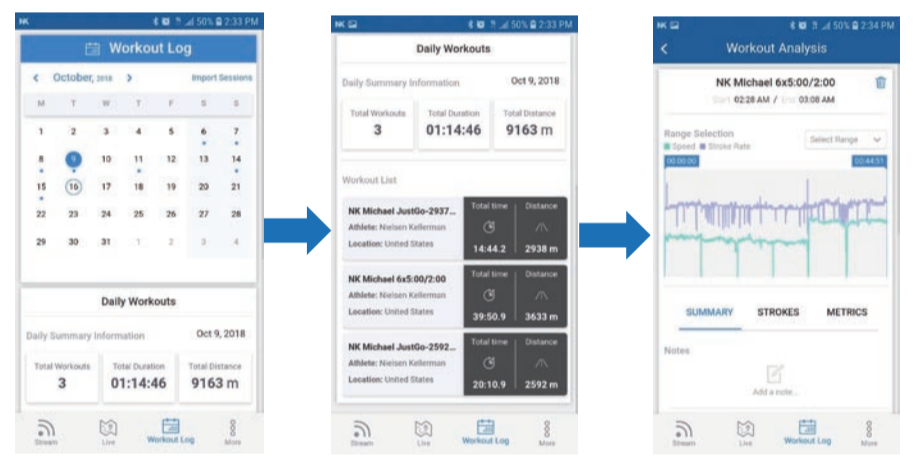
NK 50% 2:33 PM

Workout Log

October, 2018

Import Sessions

| M | T | W | T | F | S | S |
|---|---|---|---|---|---|---|
| 1 | 2 | 3 | 4 | 5 | 6 | 7 |
| 8 | 9 | 10 | 11 | 12 | 13 | 14 |
| 15 | 16 | 17 | 18 | 19 | 20 | 21 |
| 22 | 23 | 24 | 25 | 26 | 27 | 28 |
| 29 | 30 | 31 | 1 | 2 | 3 | 4 |

Daily Workouts

Daily Summary Information

Oct 9, 2018

Total Workouts
3

Total Duration
01:14:46

Total Distance
9163 m

Stream Live Workout Log More

NK 50% 2:33 PM

Daily Workouts

Daily Summary Information

Oct 9, 2018

Total Workouts
3

Total Duration
01:14:46

Total Distance
9163 m

Workout List

NK Michael JustGo-2937...
Athlete: Nielsen Kellerman
Location: United States
Total time 14:44.2
Distance 2938 m

NK Michael 6x5:00/2:00
Athlete: Nielsen Kellerman
Location: United States
Total time 39:50.9
Distance 3633 m

NK Michael JustGo-2592...
Athlete: Nielsen Kellerman
Location: United States
Total time 20:10.9
Distance 2592 m

Stream Live Workout Log More

NK 50% 2:34 PM

Workout Analysis

NK Michael 6x5:00/2:00

Start 02:28 AM / End 03:08 AM

Range Selection

Select Range

Speed Stroke Rate

00:00:00

00:44:51

SUMMARY STROKES METRICS

Notes

Add a note...

Stream Live Workout Log More